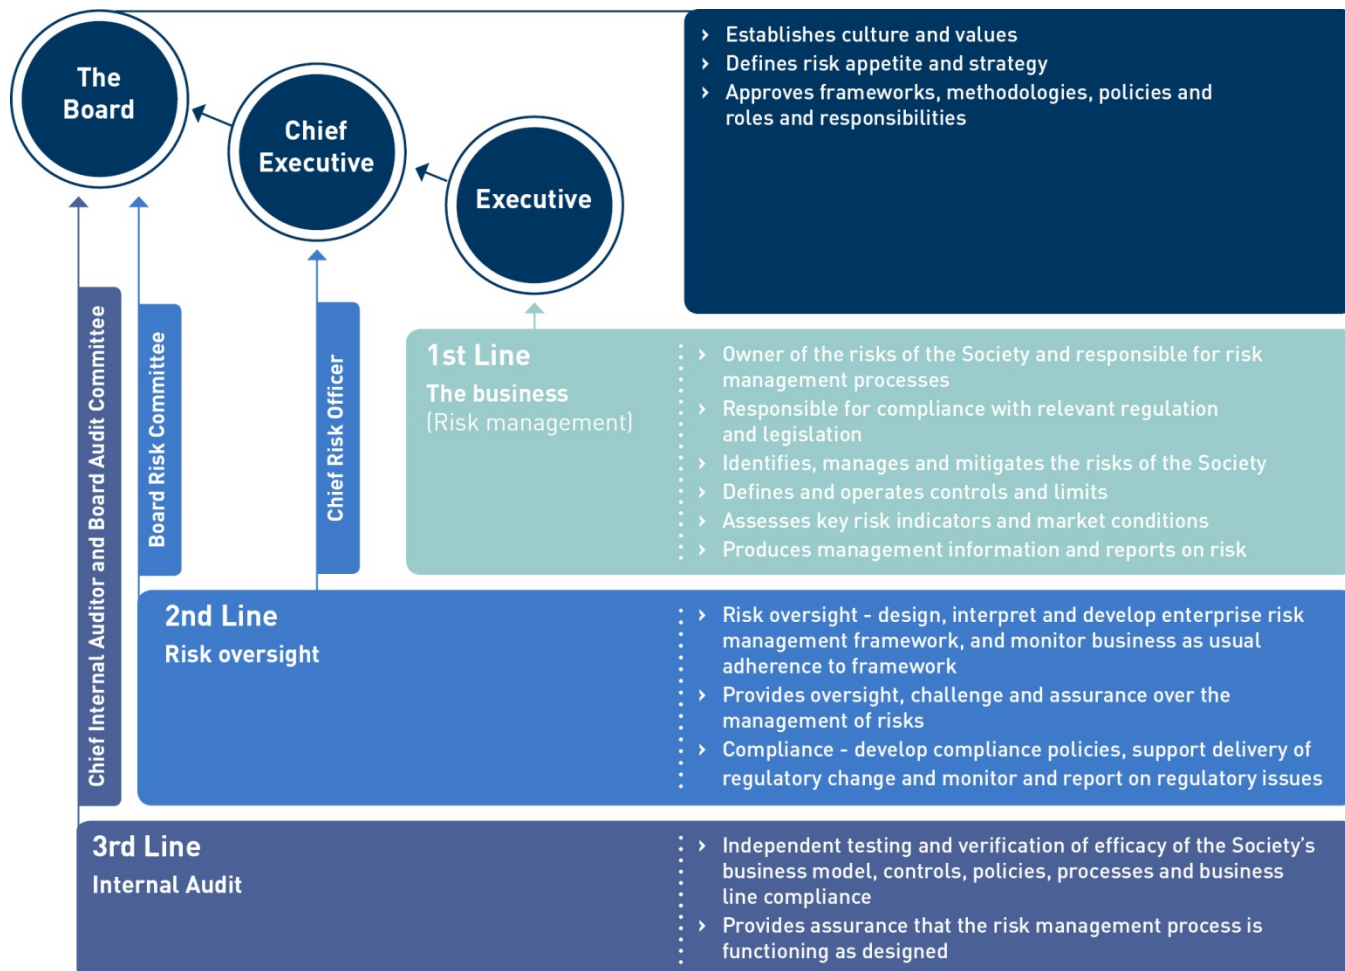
The Board

Chief Executive

Executive

› Establishes culture and values
› Defines risk appetite and strategy
› Approves frameworks, methodologies, policies and roles and responsibilities

Chief Internal Auditor and Board Audit Committee

Board Risk Committee

Chief Risk Officer

1st Line
The business
(Risk management)

› Owner of the risks of the Society and responsible for risk management processes
› Responsible for compliance with relevant regulation and legislation
› Identifies, manages and mitigates the risks of the Society
› Defines and operates controls and limits
› Assesses key risk indicators and market conditions
› Produces management information and reports on risk

2nd Line
Risk oversight

› Risk oversight - design, interpret and develop enterprise risk management framework, and monitor business as usual adherence to framework
› Provides oversight, challenge and assurance over the management of risks
› Compliance - develop compliance policies, support delivery of regulatory change and monitor and report on regulatory issues

3rd Line
Internal Audit

› Independent testing and verification of efficacy of the Society's business model, controls, policies, processes and business line compliance
› Provides assurance that the risk management process is functioning as designed